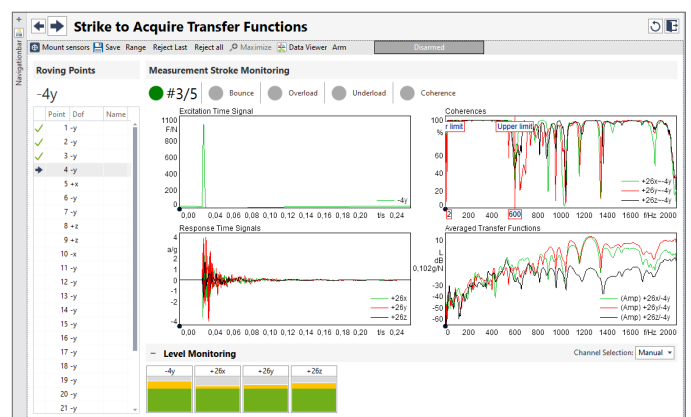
Navigationbar

Strike to Acquire Transfer Functions

Mount sensors Save Range Reject Last Reject all Maximize Data Viewer Arm Disarmed

Roving Points

-4y

| Point | Dof | Name |
|---|---|---|
| ✓ | 1 -y | |
| ✓ | 2 -y | |
| ✓ | 3 -y | |
| → | 4 -y | |
| | 5 +x | |
| | 6 -y | |
| | 7 -y | |
| | 8 +z | |
| | 9 +z | |
| | 10 -x | |
| | 11 -y | |
| | 12 -y | |
| | 13 -y | |
| | 14 -y | |
| | 15 -y | |
| | 16 -y | |
| | 17 -y | |
| | 18 -y | |
| | 19 -y | |
| | 20 -y | |
| | 21 -y | |

Measurement Stroke Monitoring

#3/5 Bounce Overload Underload Coherence

Excitation Time Signal
1100 F/N 1000 900 800 700 600 500 400 300 200 100 0
-4y
0,00 0,02 0,04 0,06 0,08 0,10 0,12 0,14 0,16 0,18 0,20 t/s 0,24

Coherences
100 % 90 80 70 60 50 40 30 20 10 0
limit Upper limit
+26x--4y
+26y--4y
+26z--4y
2 200 400 600 800 1000 1200 1400 1600 f/Hz 2000

Response Time Signals
4 a/g 3 2 1 0 -1 -2 -3 -4
+26x
+26y
+26z
0,00 0,02 0,04 0,06 0,08 0,10 0,12 0,14 0,16 0,18 0,20 t/s 0,24

Averaged Transfer Functions
0 L dB 0,102g/N -10 -20 -30 -40 -50 -60
(Amp) +26x/-4y
(Amp) +26y/-4y
(Amp) +26z/-4y
0 200 400 600 800 1000 1200 1400 1600 f/Hz 2000

Level Monitoring

Channel Selection: Manual

-4y +26x +26y +26z